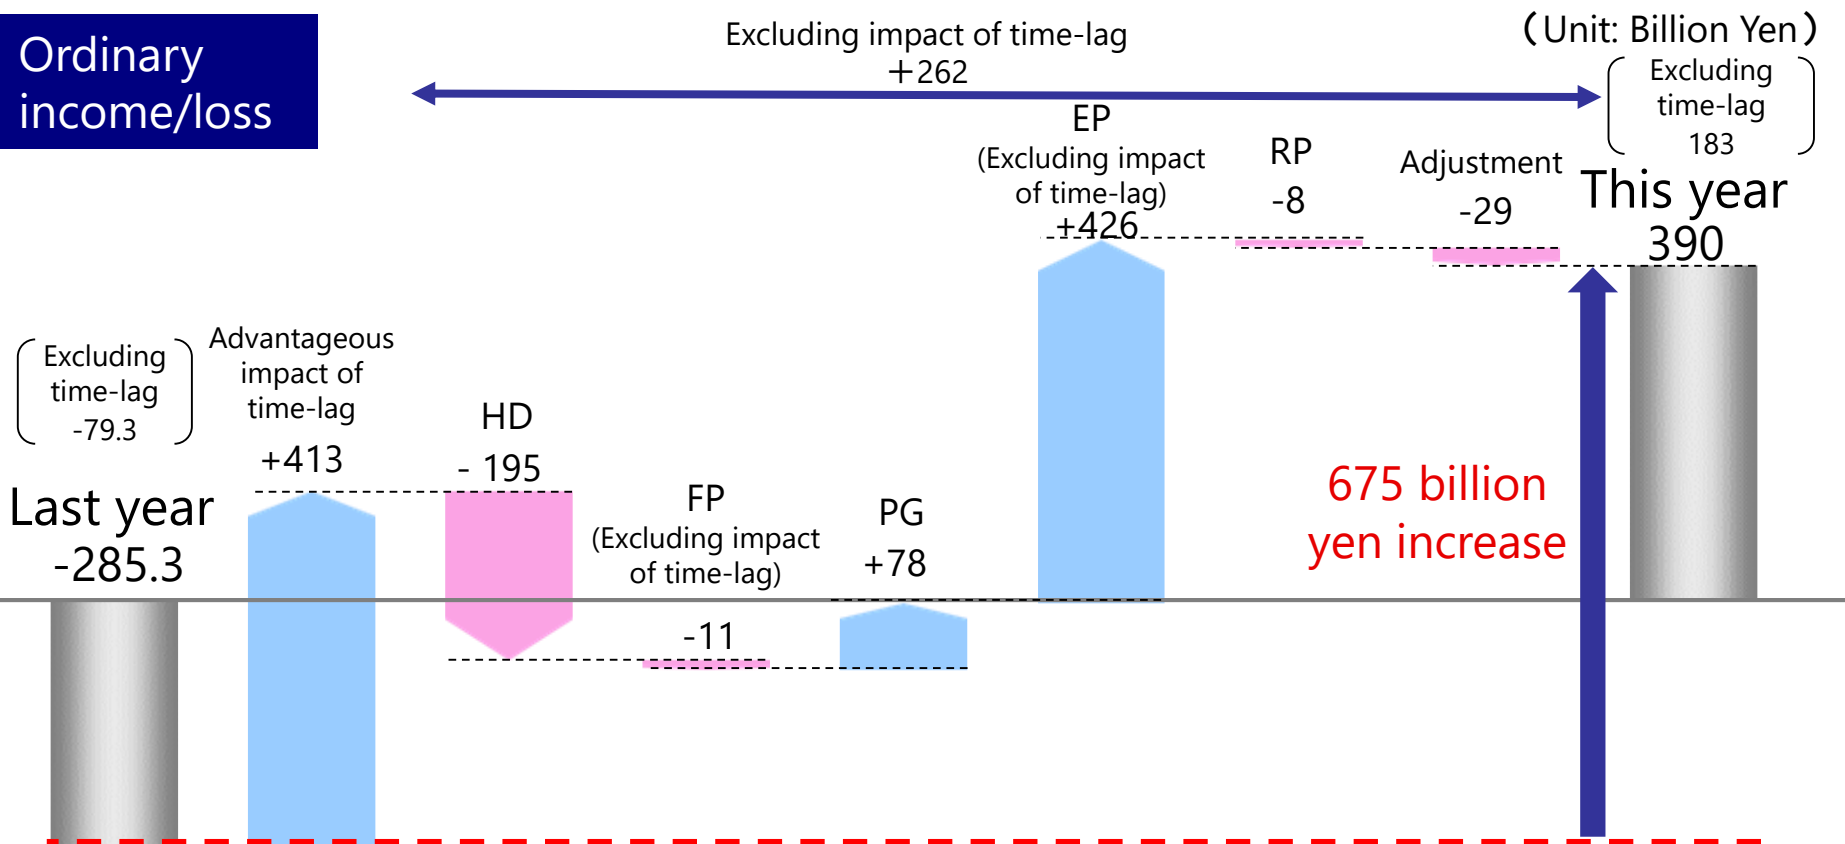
Ordinary income/loss

Excluding impact of time-lag
+262

（Unit: Billion Yen）

Excluding time-lag
183

This year
390

EP
(Excluding impact of time-lag)
+426

RP
-8

Adjustment
-29

Excluding time-lag
-79.3

Advantageous impact of time-lag
+413

HD
- 195

Last year
-285.3

FP
(Excluding impact of time-lag)
-11

PG
+78

675 billion yen increase